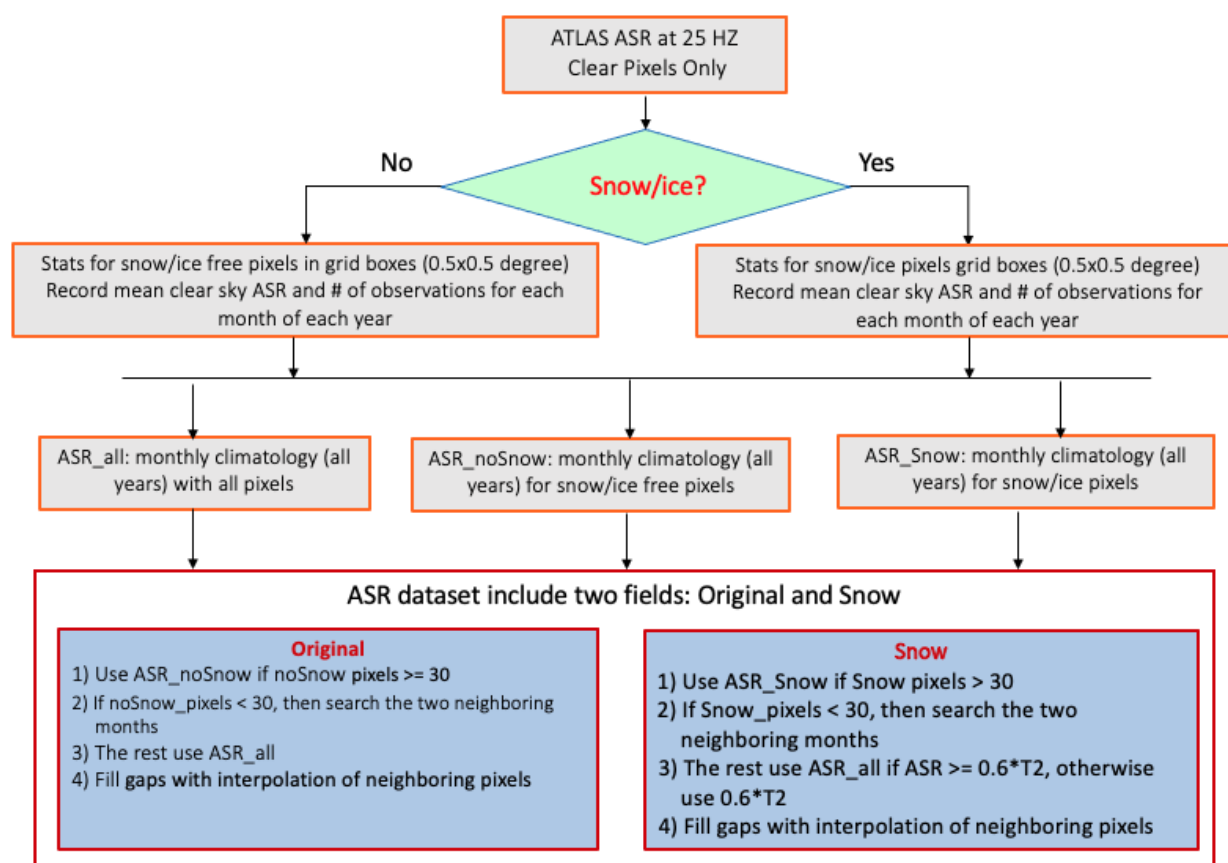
ATLAS ASR at 25 HZ
Clear Pixels Only

No

Snow/ice?

Yes

Stats for snow/ice free pixels in grid boxes (0.5x0.5 degree)
Record mean clear sky ASR and # of observations for each month of each year

Stats for snow/ice pixels grid boxes (0.5x0.5 degree)
Record mean clear sky ASR and # of observations for each month of each year

ASR_all: monthly climatology (all years) with all pixels

ASR_noSnow: monthly climatology (all years) for snow/ice free pixels

ASR_Snow: monthly climatology (all years) for snow/ice pixels

ASR dataset include two fields: Original and Snow

Original
1) Use ASR_noSnow if noSnow pixels >= 30
2) If noSnow_pixels < 30, then search the two neighboring months
3) The rest use ASR_all
4) Fill gaps with interpolation of neighboring pixels

Snow
1) Use ASR_Snow if Snow pixels > 30
2) If Snow_pixels < 30, then search the two neighboring months
3) The rest use ASR_all if ASR >= 0.6*T2, otherwise use 0.6*T2
4) Fill gaps with interpolation of neighboring pixels